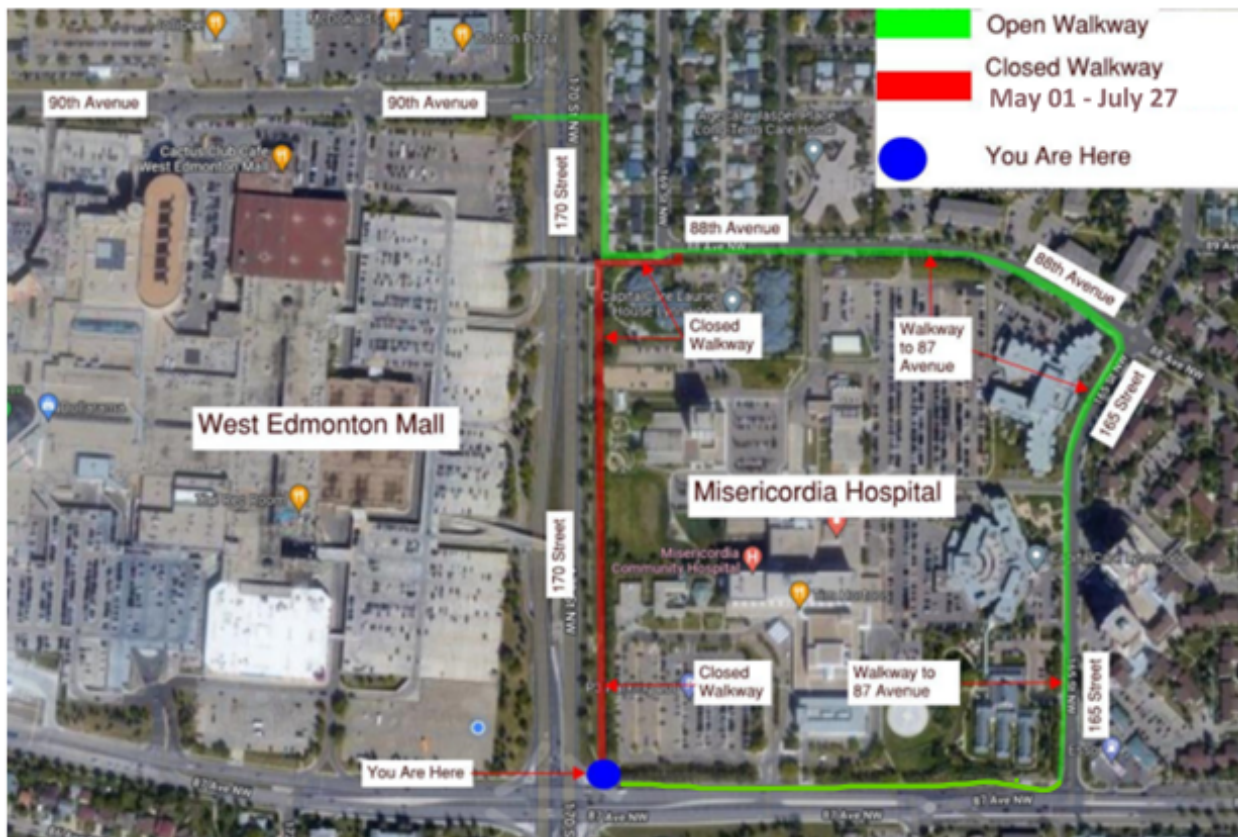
Open Walkway

Closed Walkway May 01 - July 27

You Are Here

90th Avenue

90th Avenue

170 Street

88th Avenue

88th Avenue

Closed Walkway

Walkway to 87 Avenue

165 Street

West Edmonton Mall

Misericordia Hospital

Misericordia Community Hospital

170 Street

Closed Walkway

Walkway to 87 Avenue

165 Street

You Are Here

87 Ave NW

87 Ave NW